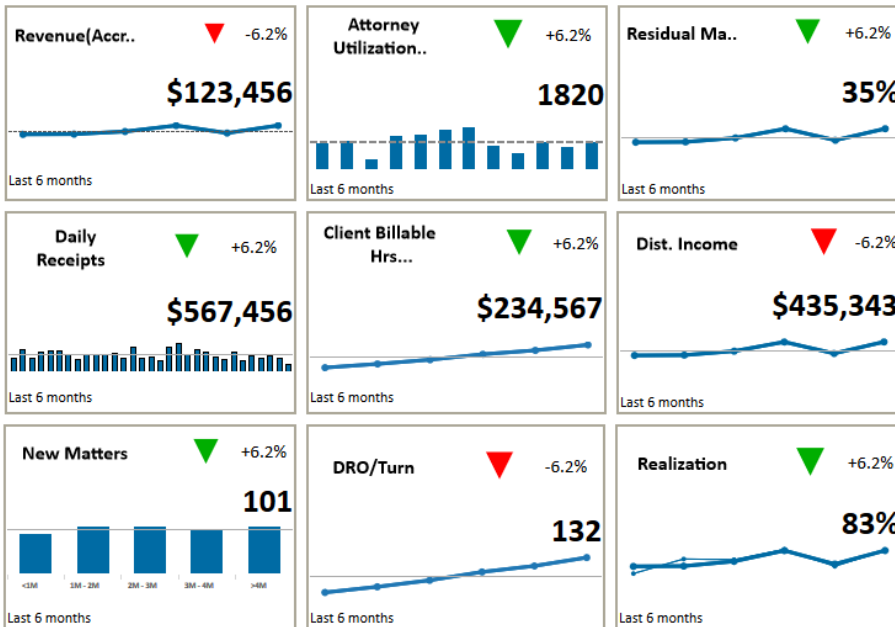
Revenue(Accr..
-6.2%
$123,456
Last 6 months

Attorney Utilization..
+6.2%
1820
Last 6 months

Residual Ma..
+6.2%
35%
Last 6 months

Daily Receipts
+6.2%
$567,456
Last 6 months

Client Billable Hrs...
+6.2%
$234,567
Last 6 months

Dist. Income
-6.2%
$435,343
Last 6 months

New Matters
+6.2%
101
<1M
1M - 2M
2M - 3M
3M - 4M
>4M
Last 6 months

DRO/Turn
-6.2%
132
Last 6 months

Realization
+6.2%
83%
Last 6 months